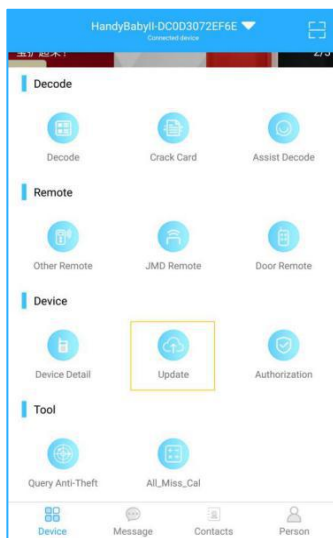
HandyBabyII-DC0D3072EF6E
Connected device

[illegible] 2/3

Decode

Decode

Crack Card

Assist Decode

Remote

Other Remote

JMD Remote

Door Remote

Device

Device Detail

Update

Authorization

Tool

Query Anti-Theft

All_Miss_Cal

Device

Message

Contacts

Person